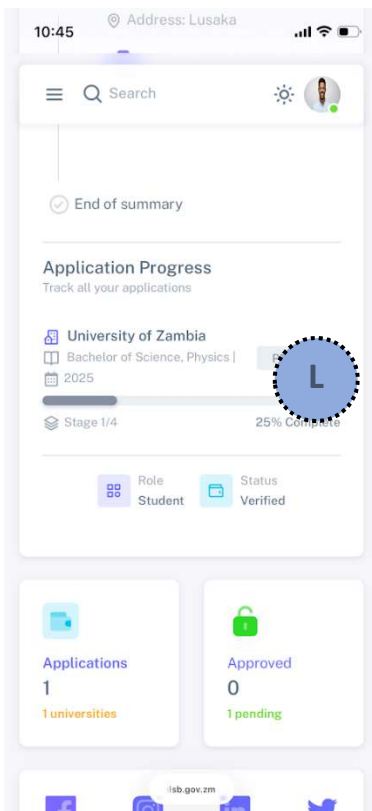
10:45 Address: Lusaka

Search

End of summary

Application Progress
Track all your applications

University of Zambia
Bachelor of Science, Physics | P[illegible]
2025

L

Stage 1/4
25% Complete

Role
Student

Status
Verified

Applications
1
1 universities

Approved
0
1 pending

lsb.gov.zm